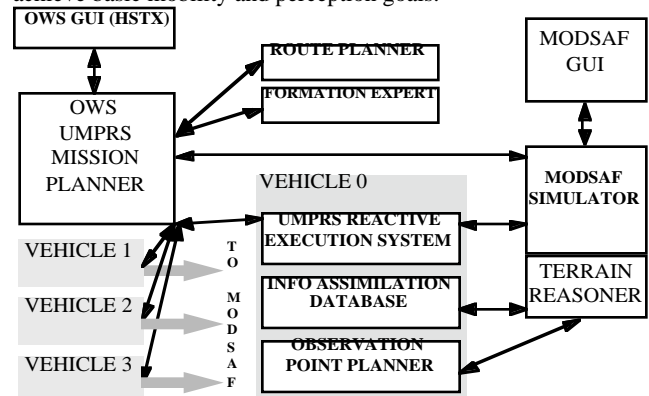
achieve basic mobility and perception goals.

OWS GUI (HSTX)

ROUTE PLANNER

FORMATION EXPERT

MODSAF GUI

OWS UMPRS MISSION PLANNER

MODSAF SIMULATOR

VEHICLE 0

UMPRS REACTIVE EXECUTION SYSTEM

VEHICLE 1

VEHICLE 2

VEHICLE 3

TO MODSAF

INFO ASSIMILATION DATABASE

TERRAIN REASONER

OBSERVATION POINT PLANNER